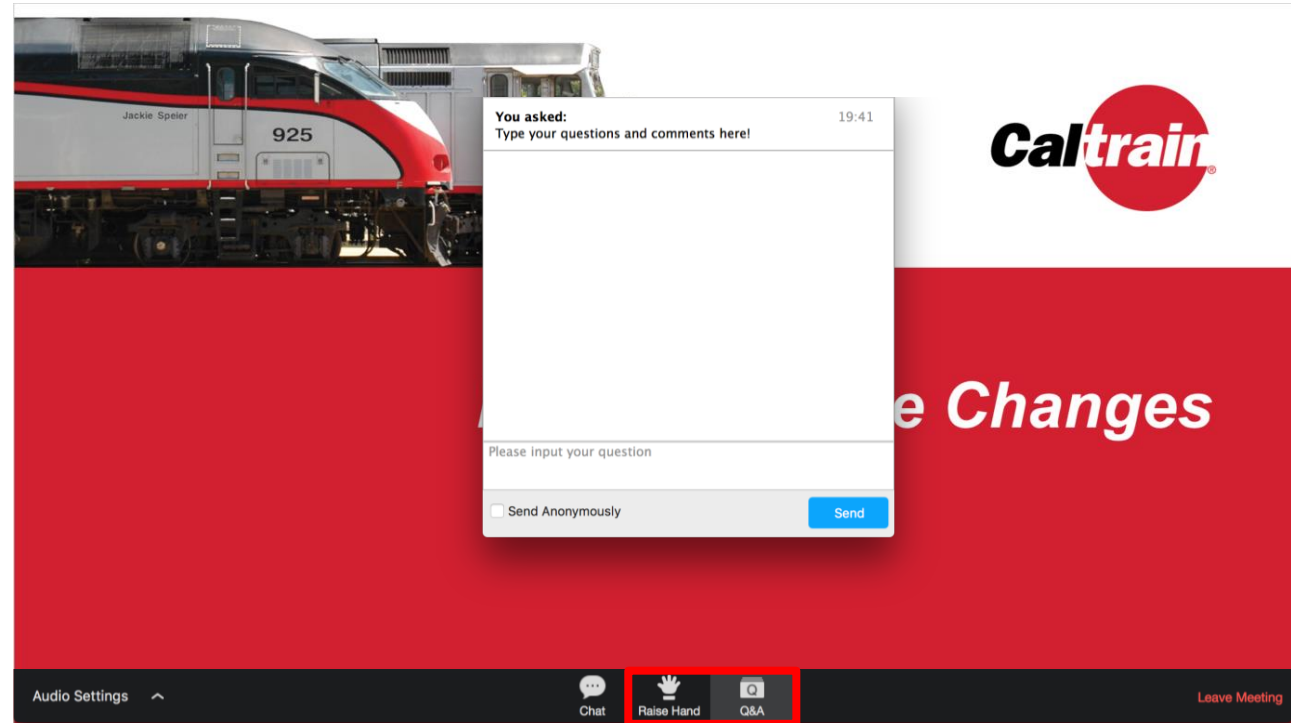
Jackie Speier

925

Caltrain

You asked:
Type your questions and comments here!

19:41

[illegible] e Changes

Please input your question

Send Anonymously

Send

Audio Settings

Chat

Raise Hand

Q&A

Leave Meeting